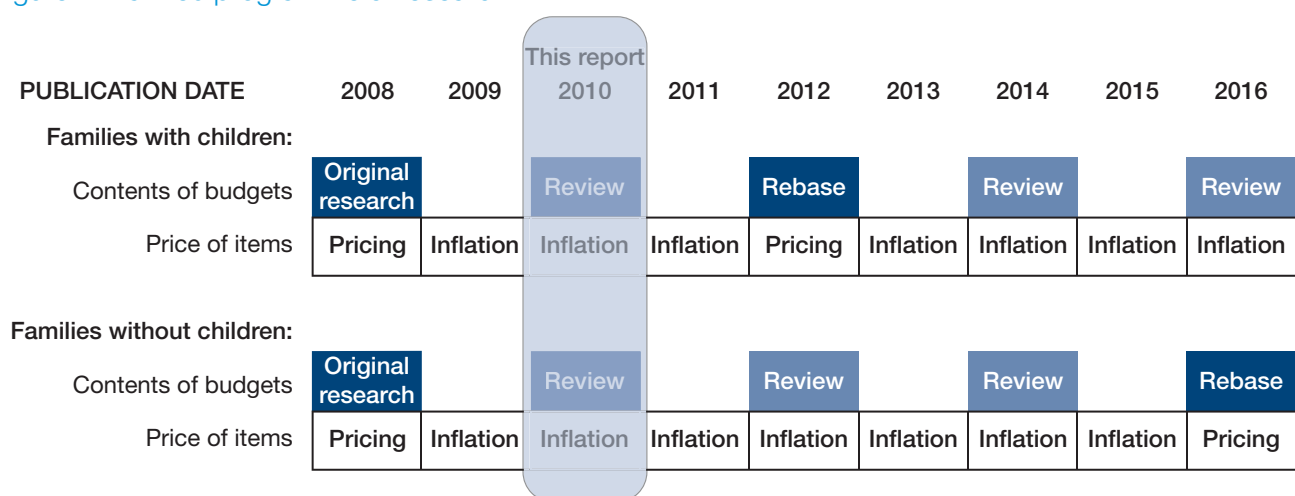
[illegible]

| PUBLICATION DATE | 2008 | 2009 | This report 2010 | 2011 | 2012 | 2013 | 2014 | 2015 | 2016 |
|---|---|---|---|---|---|---|---|---|---|
| **Families with children:** | | | | | | | | | |
| Contents of budgets | Original research | | Review | | Rebase | | Review | | Review |
| Price of items | Pricing | Inflation | Inflation | Inflation | Pricing | Inflation | Inflation | Inflation | Inflation |
| **Families without children:** | | | | | | | | | |
| Contents of budgets | Original research | | Review | | Review | | Review | | Rebase |
| Price of items | Pricing | Inflation | Inflation | Inflation | Inflation | Inflation | Inflation | Inflation | Pricing |